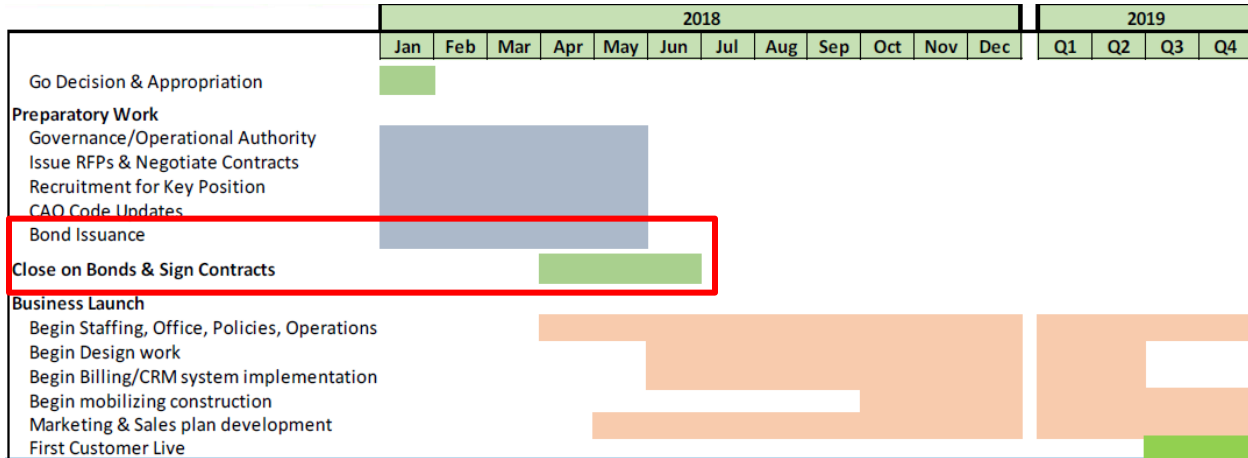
| | 2018 | | | | | | | | | | | | 2019 | | | |
|---|---|---|---|---|---|---|---|---|---|---|---|---|---|---|---|---|
| | Jan | Feb | Mar | Apr | May | Jun | Jul | Aug | Sep | Oct | Nov | Dec | Q1 | Q2 | Q3 | Q4 |

Go Decision & Appropriation

**Preparatory Work**

Governance/Operational Authority

Issue RFPs & Negotiate Contracts

Recruitment for Key Position

CAO Code Updates

Bond Issuance

**Close on Bonds & Sign Contracts**

**Business Launch**

Begin Staffing, Office, Policies, Operations

Begin Design work

Begin Billing/CRM system implementation

Begin mobilizing construction

Marketing & Sales plan development

First Customer Live